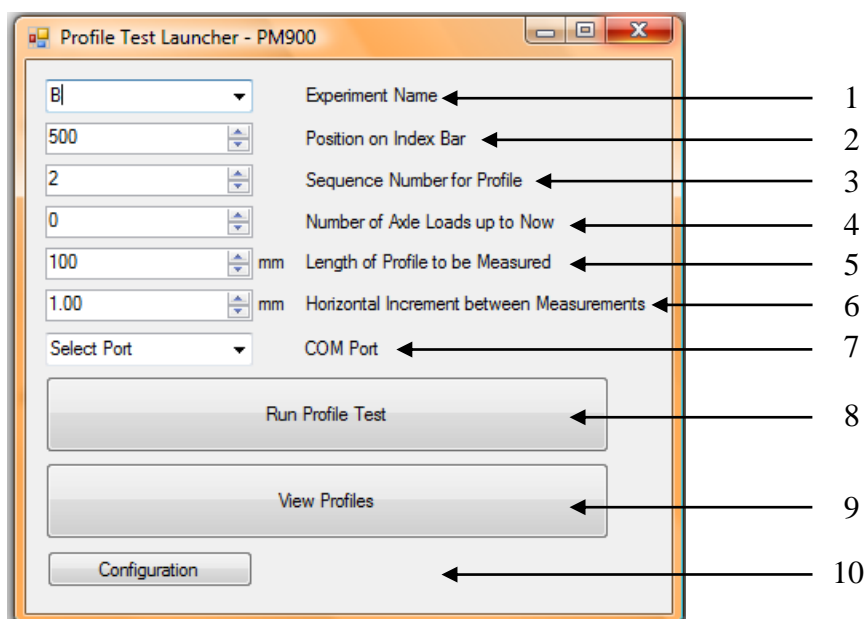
Profile Test Launcher - PM900

B | Experiment Name | 1
500 | Position on Index Bar | 2
2 | Sequence Number for Profile | 3
0 | Number of Axle Loads up to Now | 4
100 mm | Length of Profile to be Measured | 5
1.00 mm | Horizontal Increment between Measurements | 6
Select Port | COM Port | 7

Run Profile Test | 8

View Profiles | 9

Configuration | 10